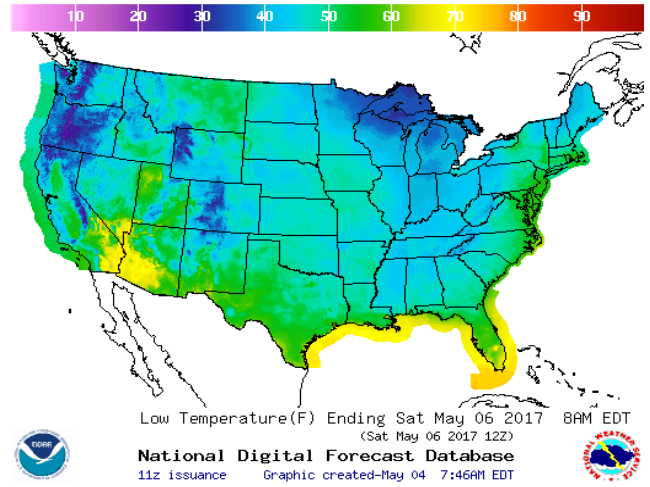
10 20 30 40 50 60 70 80 90

Low Temperature(F) Ending Sat May 06 2017 8AM EDT
(Sat May 06 2017 12Z)

National Digital Forecast Database
11z issuance Graphic created-May 04 7:46AM EDT

NOAA

NATIONAL WEATHER SERVICE